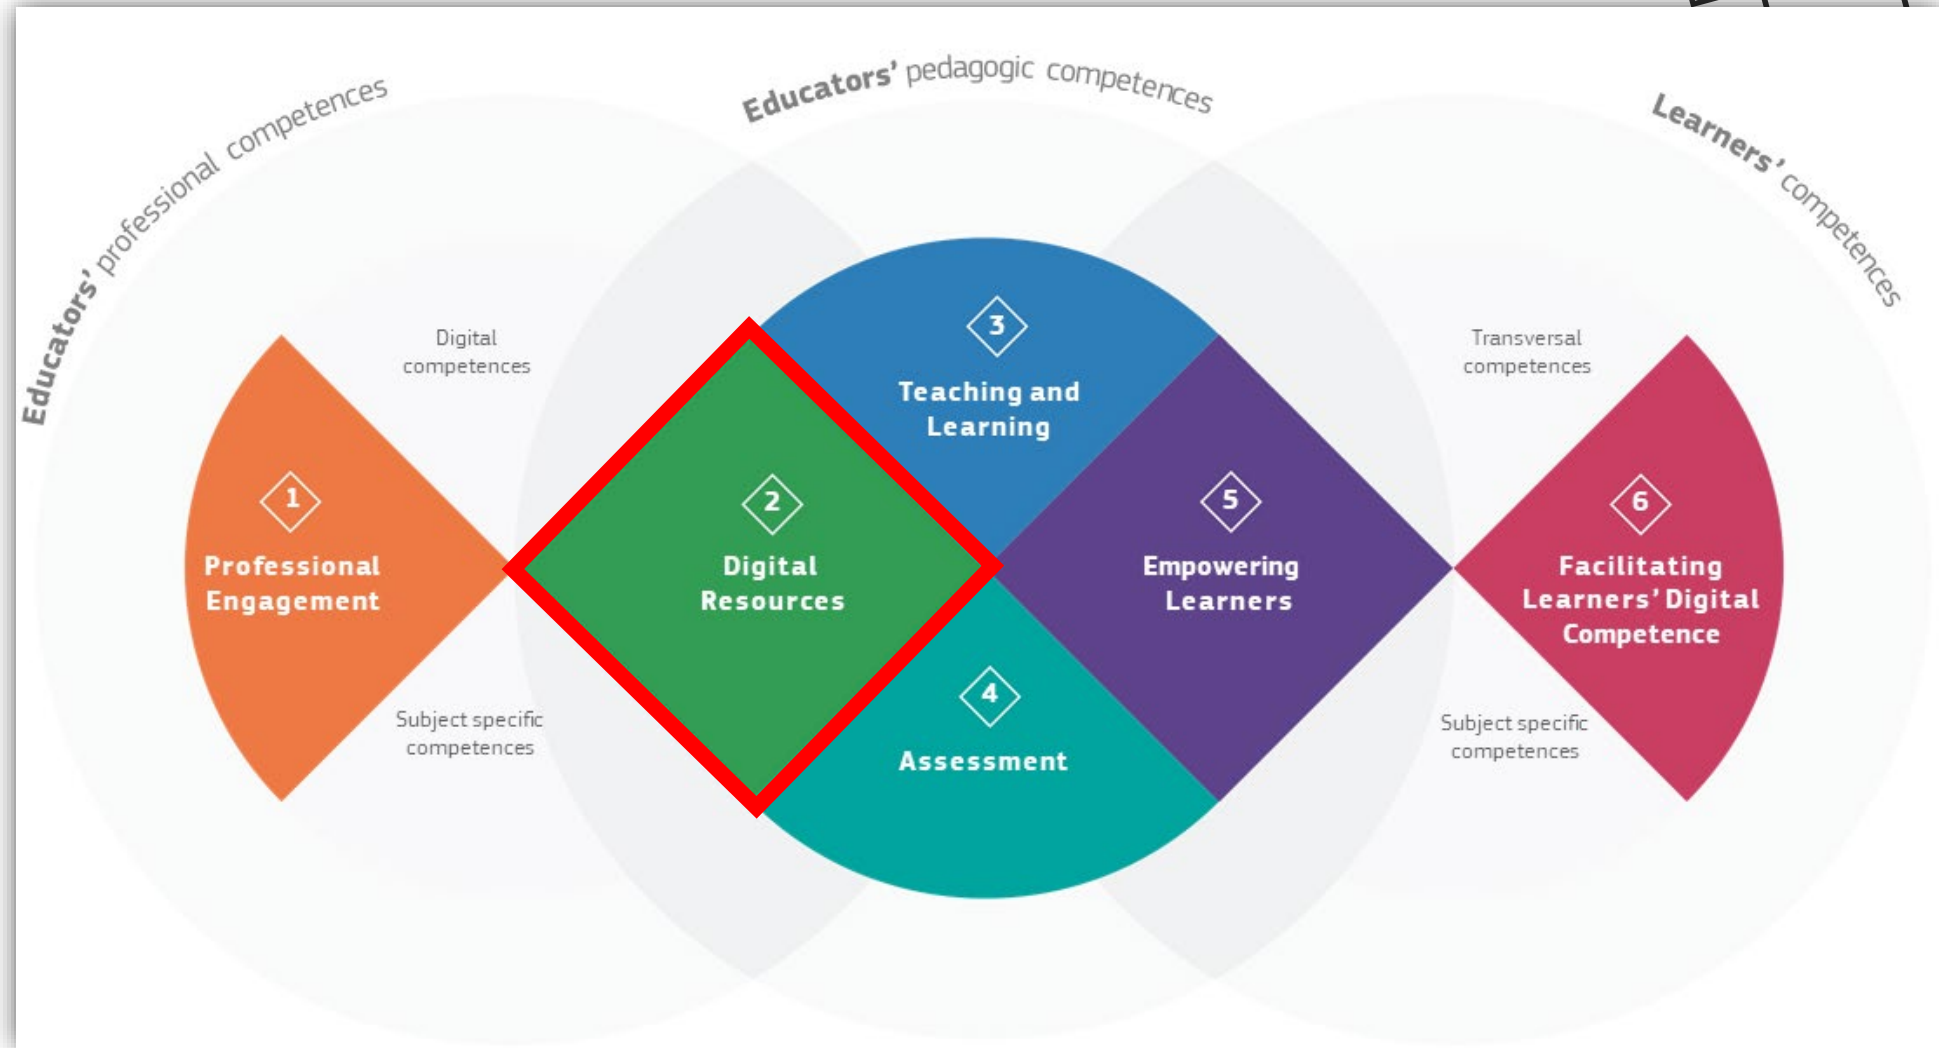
Educators' professional competences

Educators' pedagogic competences

Learners' competences

Digital competences

Transversal competences

3
Teaching and Learning

1
Professional Engagement

2
Digital Resources

5
Empowering Learners

6
Facilitating Learners' Digital Competence

4
Assessment

Subject specific competences

Subject specific competences